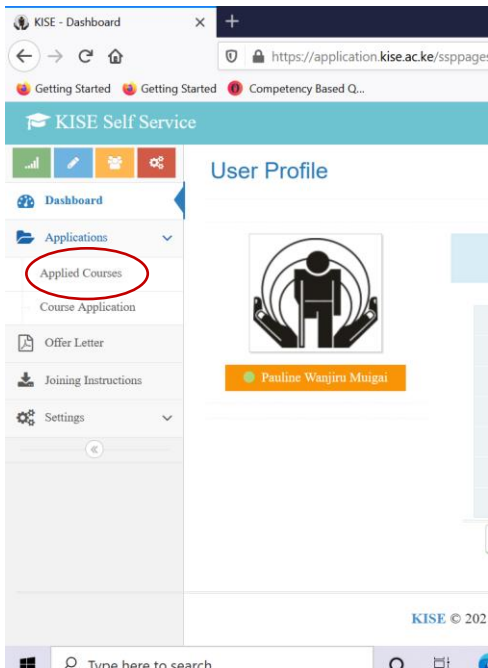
KISE - Dashboard ×

https://application.kise.ac.ke/ssppages

Getting Started Getting Started Competency Based Q...

KISE Self Service

User Profile

Dashboard

Applications

Applied Courses

Course Application

Offer Letter

Joining Instructions

Settings

Pauline Wanjiru Muigai

KISE © 202

Type here to search